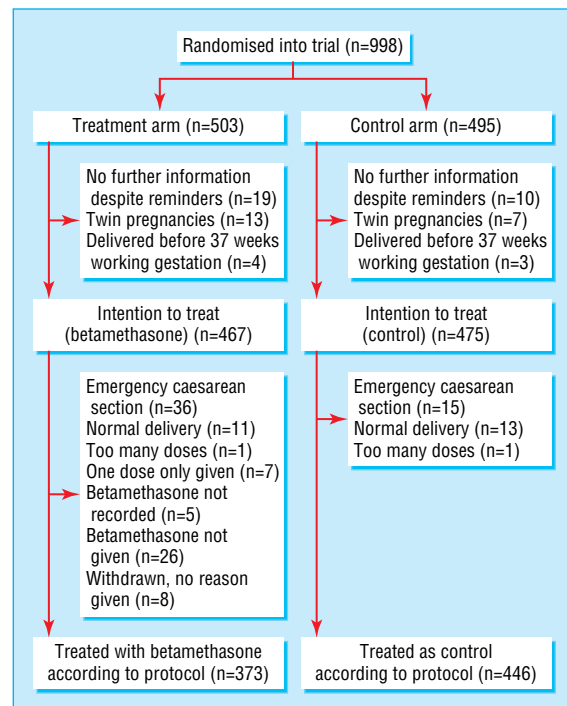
Randomised into trial (n=998)

Treatment arm (n=503)

Control arm (n=495)

No further information despite reminders (n=19)
Twin pregnancies (n=13)
Delivered before 37 weeks working gestation (n=4)

No further information despite reminders (n=10)
Twin pregnancies (n=7)
Delivered before 37 weeks working gestation (n=3)

Intention to treat (betamethasone) (n=467)

Intention to treat (control) (n=475)

Emergency caesarean section (n=36)
Normal delivery (n=11)
Too many doses (n=1)
One dose only given (n=7)
Betamethasone not recorded (n=5)
Betamethasone not given (n=26)
Withdrawn, no reason given (n=8)

Emergency caesarean section (n=15)
Normal delivery (n=13)
Too many doses (n=1)

Treated with betamethasone according to protocol (n=373)

Treated as control according to protocol (n=446)